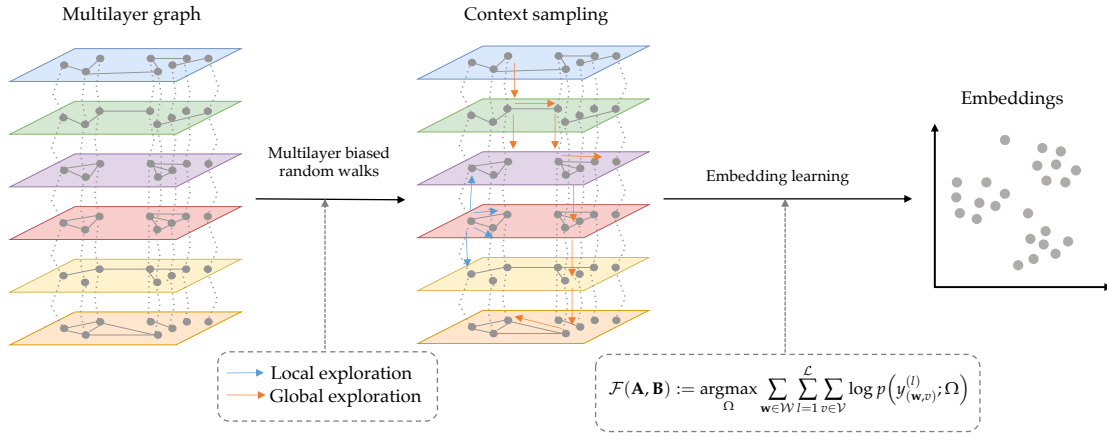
Multilayer graph

Context sampling

Embeddings

Multilayer biased random walks

Embedding learning

Local exploration
Global exploration

$\mathcal{F}(\mathbf{A}, \mathbf{B}) := \underset{\Omega}{\operatorname{argmax}} \sum_{\mathbf{w} \in \mathcal{W}} \sum_{l=1}^{\mathcal{L}} \sum_{v \in \mathcal{V}} \log p\left(y_{(\mathbf{w},v)}^{(l)}; \Omega\right)$